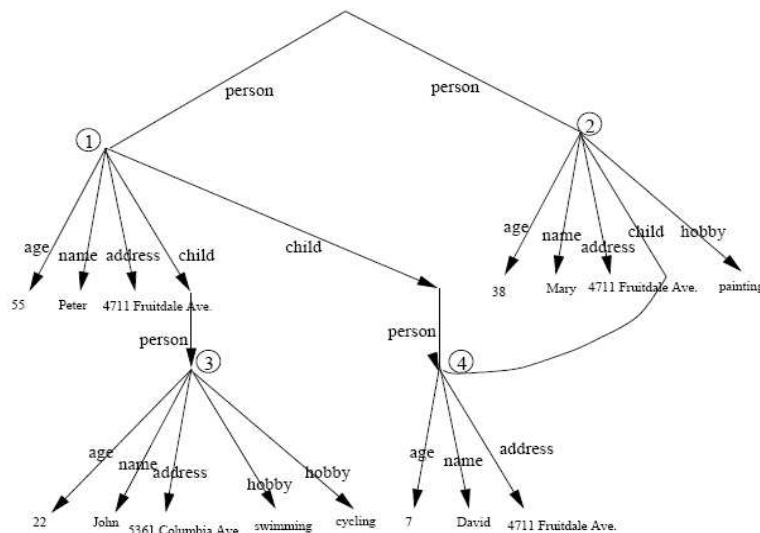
person
person
1
2
age
name
address
child
child
age
name
address
child
hobby
55
Peter
4711 Fruitdale Ave.
38
Mary
4711 Fruitdale Ave.
painting
person
person
3
4
age
name
address
hobby
hobby
age
name
address
22
John
5361 Columbia Ave.
swimming
cycling
7
David
4711 Fruitdale Ave.